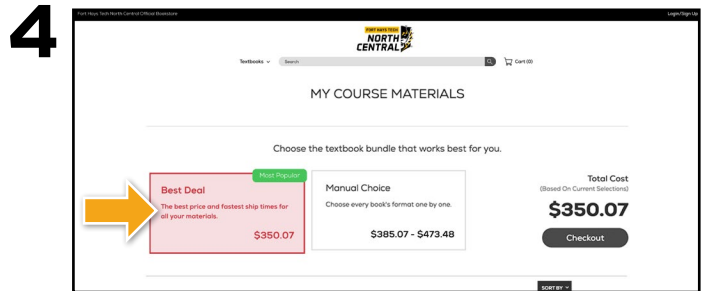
4

Fort Hays Tech North Central Official Bookstore

Login/Sign Up

FORT HAYS TECH
NORTH CENTRAL

Textbooks

Search

Cart (0)

MY COURSE MATERIALS

Choose the textbook bundle that works best for you.

Most Popular

Best Deal

The best price and fastest ship times for all your materials.

$350.07

Manual Choice

Choose every book's format one by one.

$385.07 - $473.48

Total Cost

(Based On Current Selections)

$350.07

Checkout

SORT BY